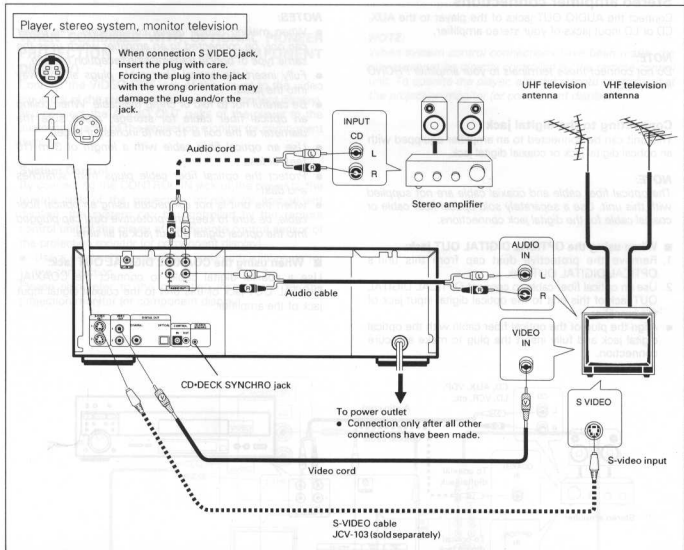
Player, stereo system, monitor television

When connection S VIDEO jack, insert the plug with care. Forcing the plug into the jack with the wrong orientation may damage the plug and/or the jack.

INPUT
CD
L
R

Audio cord

Stereo amplifier

UHF television antenna

VHF television antenna

AUDIO IN
L
R

Audio cable

VIDEO IN

CD•DECK SYNCHRO jack

To power outlet
• Connection only after all other connections have been made.

S VIDEO

Video cord

S-video input

S-VIDEO cable
JCV-103 (sold separately)